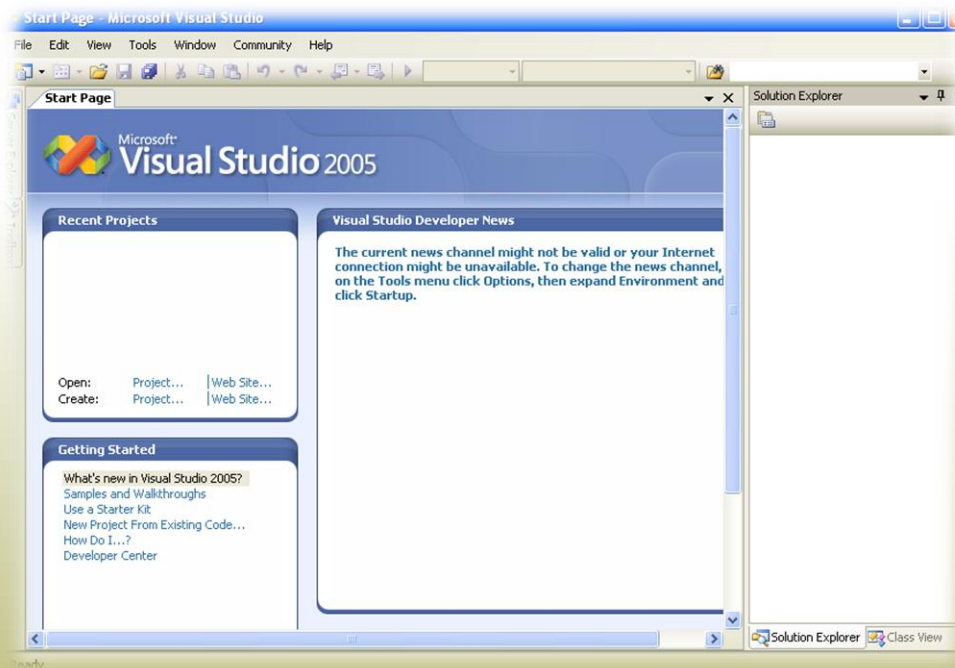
Start Page - Microsoft Visual Studio

File Edit View Tools Window Community Help

Start Page

Solution Explorer

Microsoft Visual Studio 2005

Recent Projects

Open: Project... | Web Site...
Create: Project... | Web Site...

Visual Studio Developer News

The current news channel might not be valid or your Internet connection might be unavailable. To change the news channel, on the Tools menu click Options, then expand Environment and click Startup.

Getting Started

What's new in Visual Studio 2005?
Samples and Walkthroughs
Use a Starter Kit
New Project From Existing Code...
How Do I...?
Developer Center

Solution Explorer Class View

Ready